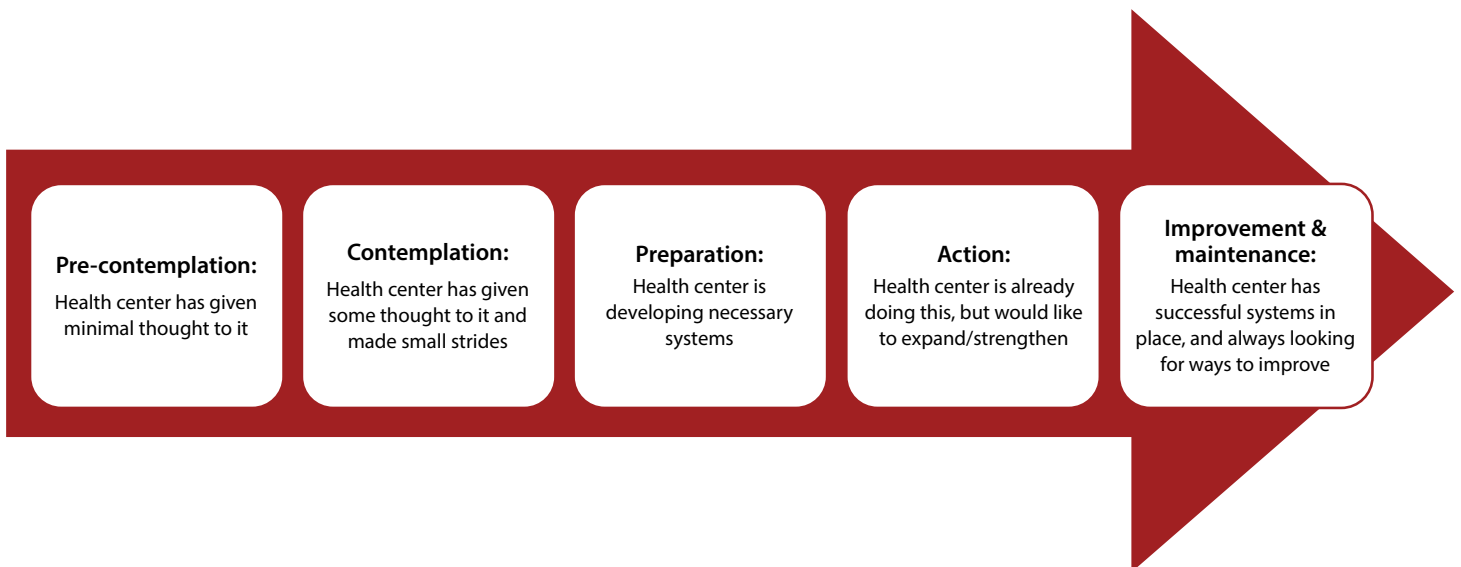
Pre-contemplation:
Health center has given minimal thought to it

Contemplation:
Health center has given some thought to it and made small strides

Preparation:
Health center is developing necessary systems

Action:
Health center is already doing this, but would like to expand/strengthen

Improvement & maintenance:
Health center has successful systems in place, and always looking for ways to improve